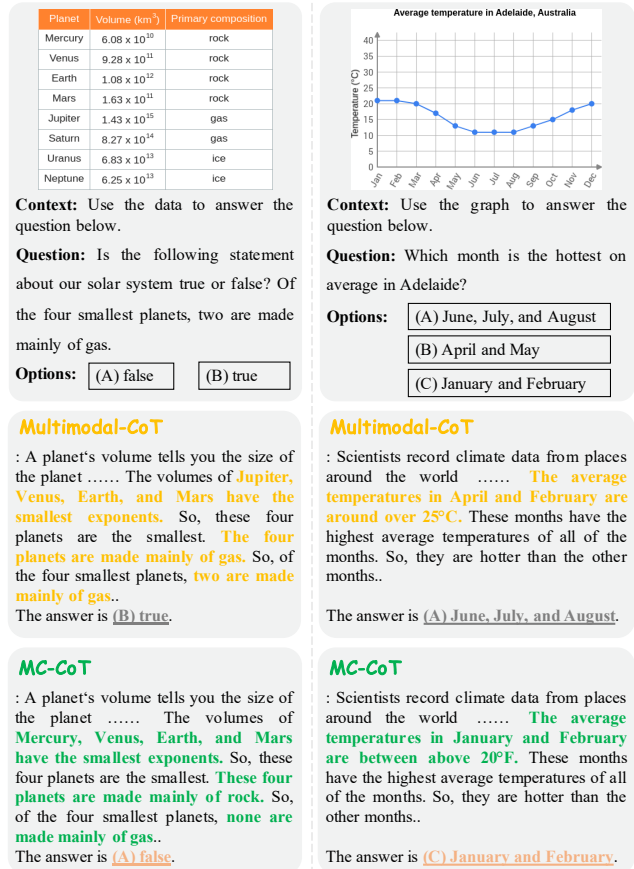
| Planet | Volume (km³) | Primary composition |
|---|---|---|
| Mercury | $6.08 \times 10^{10}$ | rock |
| Venus | $9.28 \times 10^{11}$ | rock |
| Earth | $1.08 \times 10^{12}$ | rock |
| Mars | $1.63 \times 10^{11}$ | rock |
| Jupiter | $1.43 \times 10^{15}$ | gas |
| Saturn | $8.27 \times 10^{14}$ | gas |
| Uranus | $6.83 \times 10^{13}$ | ice |
| Neptune | $6.25 \times 10^{13}$ | ice |

**Context:** Use the data to answer the question below.

**Question:** Is the following statement about our solar system true or false? Of the four smallest planets, two are made mainly of gas.

**Options:** (A) false (B) true

Average temperature in Adelaide, Australia

Temperature (°C)

0 5 10 15 20 25 30 35 40

Jan Feb Mar Apr May Jun Jul Aug Sep Oct Nov Dec

**Context:** Use the graph to answer the question below.

**Question:** Which month is the hottest on average in Adelaide?

**Options:** (A) June, July, and August
(B) April and May
(C) January and February

Multimodal-CoT

: A planet's volume tells you the size of the planet ...... The volumes of Jupiter, Venus, Earth, and Mars have the smallest exponents. So, these four planets are the smallest. The four planets are made mainly of gas. So, of the four smallest planets, two are made mainly of gas..
The answer is (B) true.

Multimodal-CoT

: Scientists record climate data from places around the world ...... The average temperatures in April and February are around over 25°C. These months have the highest average temperatures of all of the months. So, they are hotter than the other months..

The answer is (A) June, July, and August.

MC-CoT

: A planet's volume tells you the size of the planet ...... The volumes of Mercury, Venus, Earth, and Mars have the smallest exponents. So, these four planets are the smallest. These four planets are made mainly of rock. So, of the four smallest planets, none are made mainly of gas..
The answer is (A) false.

MC-CoT

: Scientists record climate data from places around the world ...... The average temperatures in January and February are between above 20°F. These months have the highest average temperatures of all of the months. So, they are hotter than the other months..

The answer is (C) January and February.